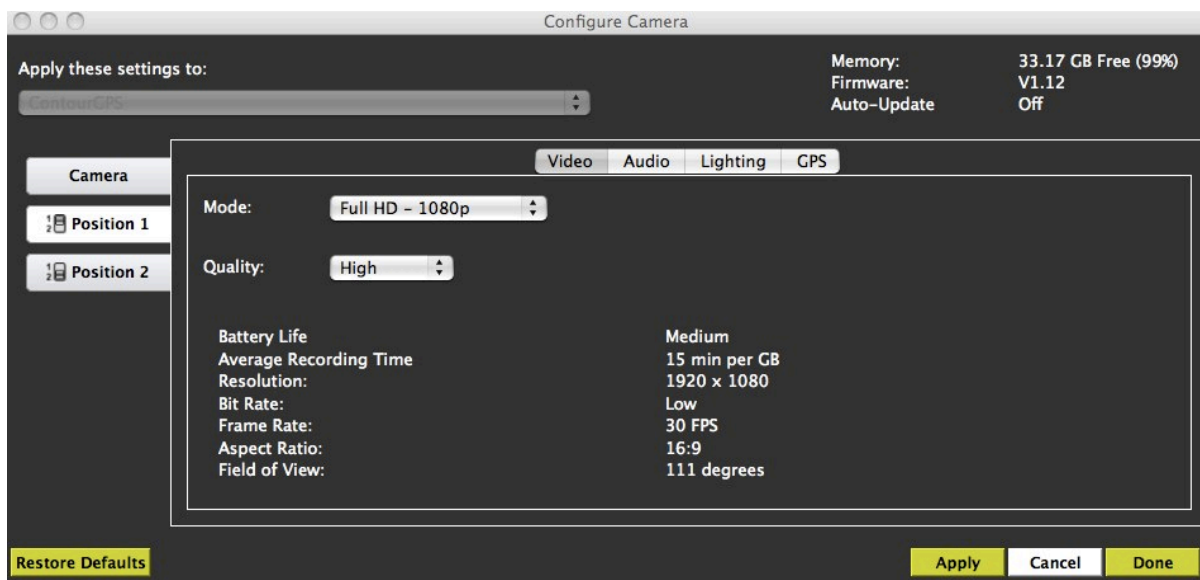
Configure Camera

Apply these settings to:

ContourGPS

Memory: 33.17 GB Free (99%)
Firmware: V1.12
Auto-Update Off

Camera

Position 1

Position 2

Video | Audio | Lighting | GPS

Mode: Full HD - 1080p

Quality: High

| | |
|---|---|
| Battery Life | Medium |
| Average Recording Time | 15 min per GB |
| Resolution: | 1920 x 1080 |
| Bit Rate: | Low |
| Frame Rate: | 30 FPS |
| Aspect Ratio: | 16:9 |
| Field of View: | 111 degrees |

Restore Defaults

Apply Cancel Done